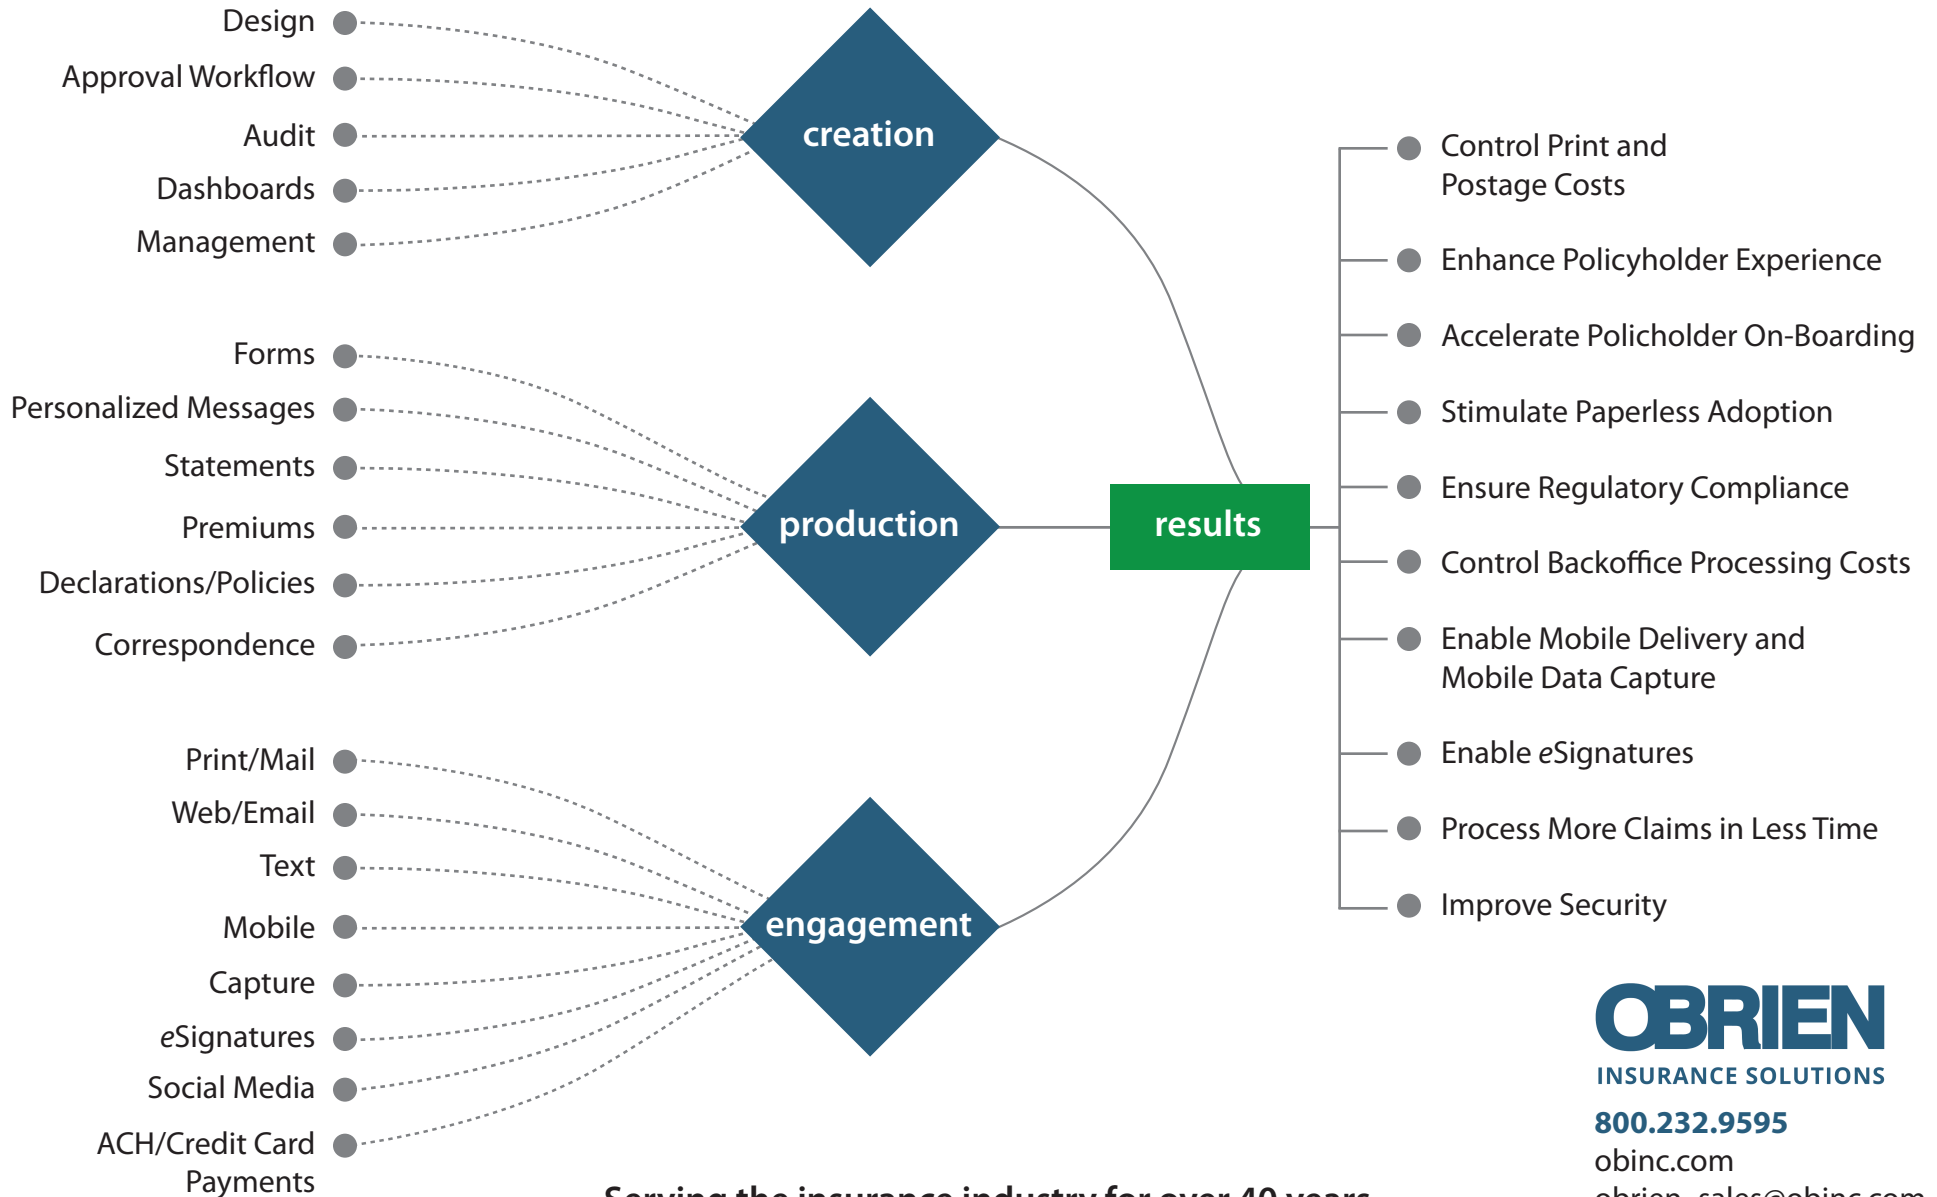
Design
Approval Workflow
Audit
Dashboards
Management

creation

Forms
Personalized Messages
Statements
Premiums
Declarations/Policies
Correspondence

production

Print/Mail
Web/Email
Text
Mobile
Capture
eSignatures
Social Media
ACH/Credit Card Payments

engagement

results

Control Print and Postage Costs
Enhance Policyholder Experience
Accelerate Policholder On-Boarding
Stimulate Paperless Adoption
Ensure Regulatory Compliance
Control Backoffice Processing Costs
Enable Mobile Delivery and Mobile Data Capture
Enable eSignatures
Process More Claims in Less Time
Improve Security

OBRIEN
INSURANCE SOLUTIONS
800.232.9595
obinc.com
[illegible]

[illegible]